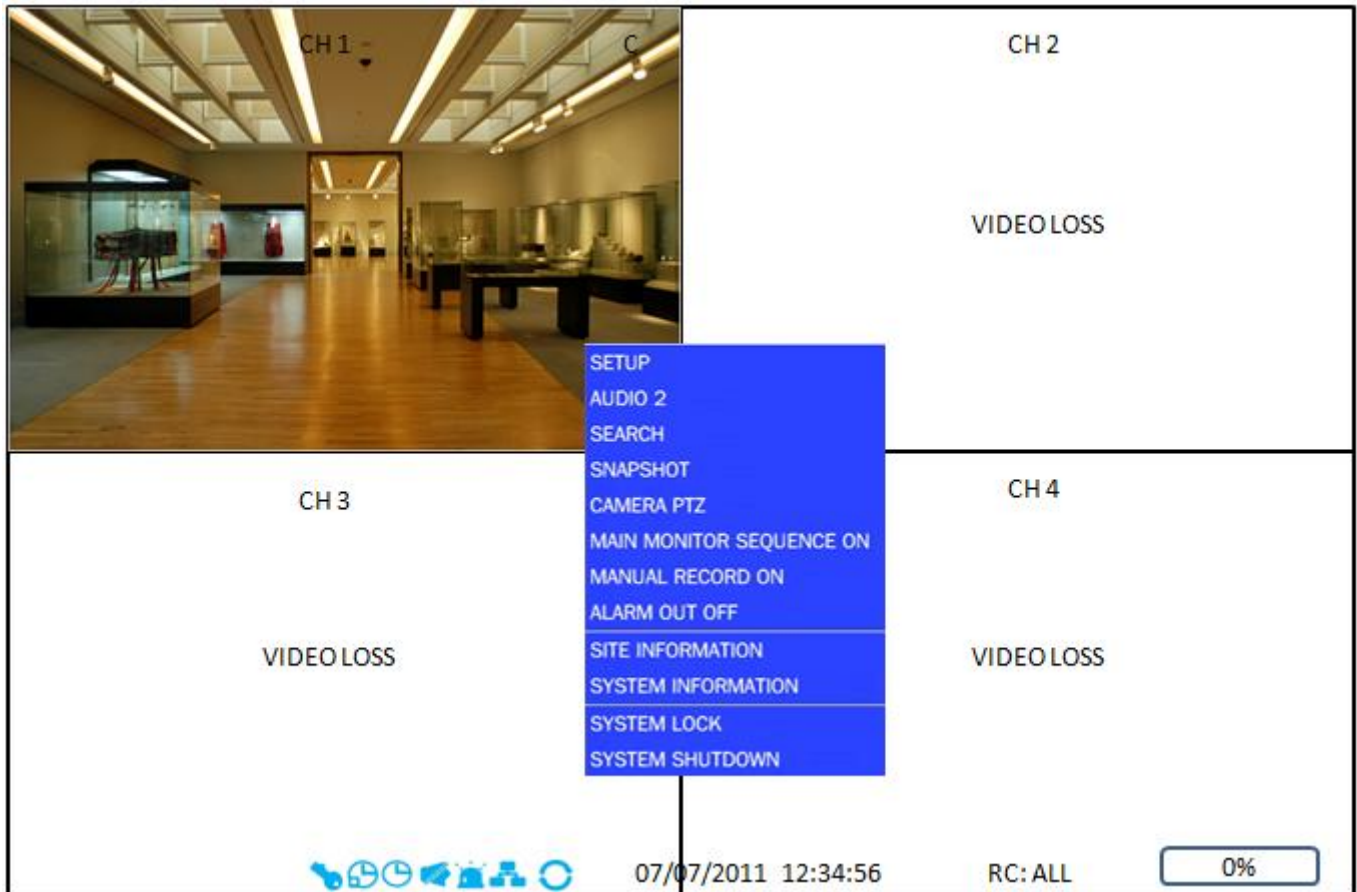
CH 1 C

CH 2

VIDEO LOSS

SETUP
AUDIO 2
SEARCH
SNAPSHOT
CAMERA PTZ
MAIN MONITOR SEQUENCE ON
MANUAL RECORD ON
ALARM OUT OFF
SITE INFORMATION
SYSTEM INFORMATION
SYSTEM LOCK
SYSTEM SHUTDOWN

CH 3

VIDEO LOSS

CH 4

VIDEO LOSS

07/07/2011 12:34:56 RC: ALL 0%